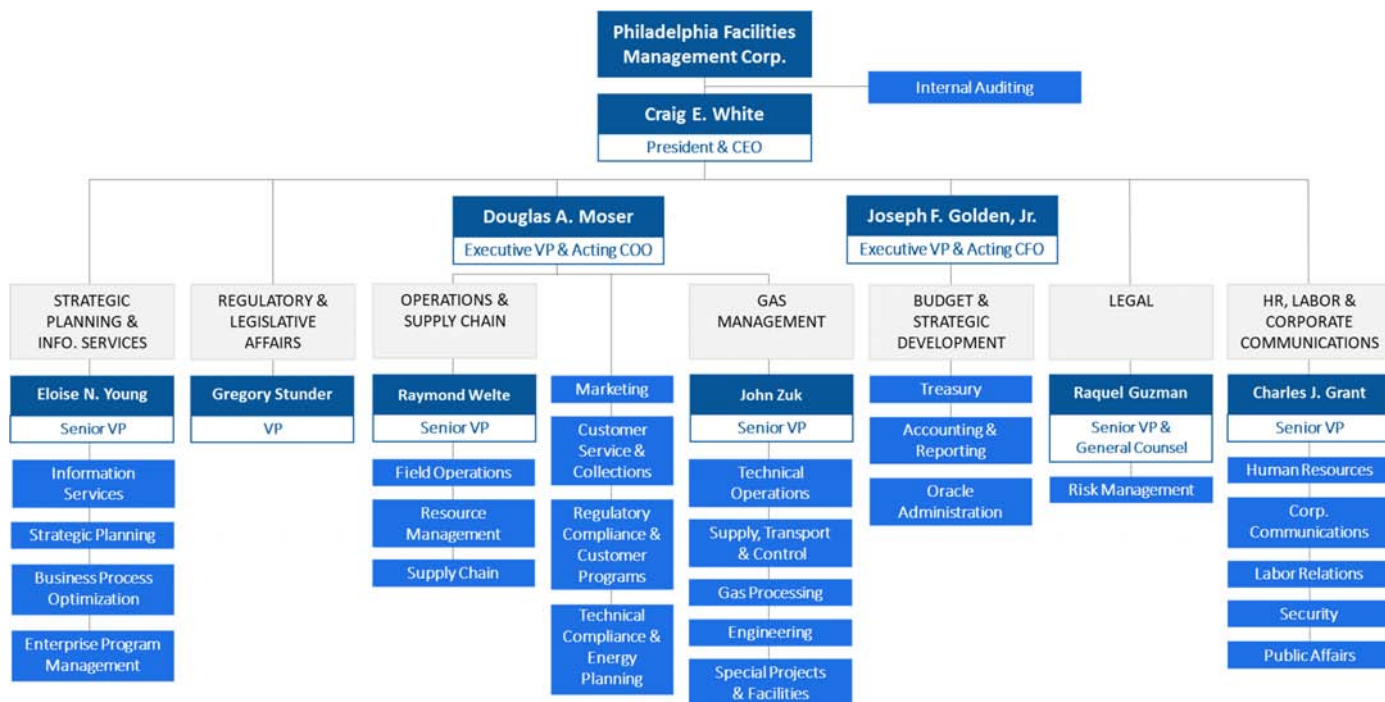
Philadelphia Facilities Management Corp.

Internal Auditing

Craig E. White
President & CEO

Douglas A. Moser
Executive VP & Acting COO

Joseph F. Golden, Jr.
Executive VP & Acting CFO

STRATEGIC PLANNING & INFO. SERVICES
Eloise N. Young
Senior VP
Information Services
Strategic Planning
Business Process Optimization
Enterprise Program Management

REGULATORY & LEGISLATIVE AFFAIRS
Gregory Stunder
VP

OPERATIONS & SUPPLY CHAIN
Raymond Welte
Senior VP
Field Operations
Resource Management
Supply Chain

Marketing
Customer Service & Collections
Regulatory Compliance & Customer Programs
Technical Compliance & Energy Planning

GAS MANAGEMENT
John Zuk
Senior VP
Technical Operations
Supply, Transport & Control
Gas Processing
Engineering
Special Projects & Facilities

BUDGET & STRATEGIC DEVELOPMENT
Treasury
Accounting & Reporting
Oracle Administration

LEGAL
Raquel Guzman
Senior VP & General Counsel
Risk Management

HR, LABOR & CORPORATE COMMUNICATIONS
Charles J. Grant
Senior VP
Human Resources
Corp. Communications
Labor Relations
Security
Public Affairs